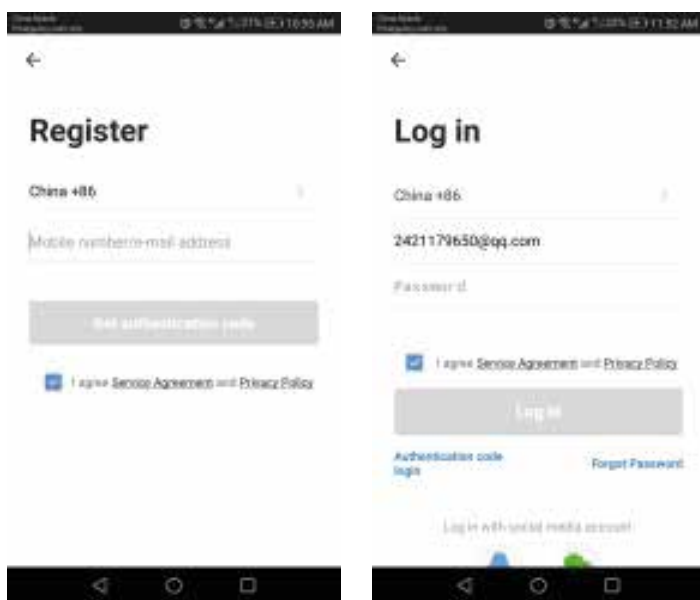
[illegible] 10:55 AM

Register

China +86

Mobile number/e-mail address

Get authentication code

I agree Service Agreement and Privacy Policy

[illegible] 11:52 AM

Log in

China +86

2421179650@qq.com

Password

I agree Service Agreement and Privacy Policy

Log in

Authentication code login

Forgot Password

Log in with social media account